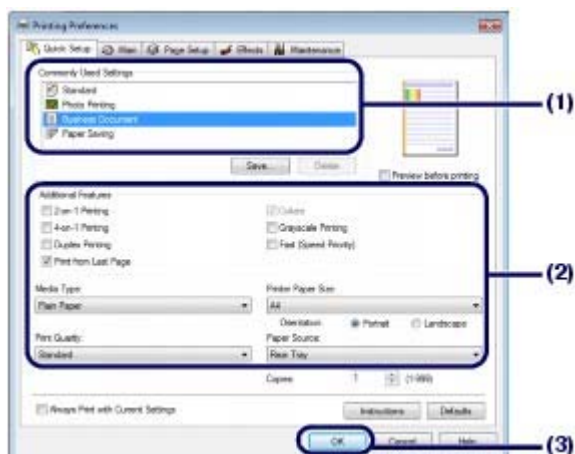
Printing Preferences

Quick Setup | Main | Page Setup | Effects | Maintenance

Commonly Used Settings
Standard
Photo Printing
Business Document
Paper Saving

Save... Delete

Preview before printing

Additional Features
2-on-1 Printing
4-on-1 Printing
Duplex Printing
Print from Last Page
Collate
Grayscale Printing
Fast (Speed Priority)

Media Type:
Plain Paper

Printer Paper Size:
A4

Orientation: Portrait Landscape

Print Quality:
Standard

Paper Source:
Rear Tray

Copies: 1 (1-999)

Always Print with Current Settings

Instructions Defaults

OK Cancel Help

(1)
(2)
(3)